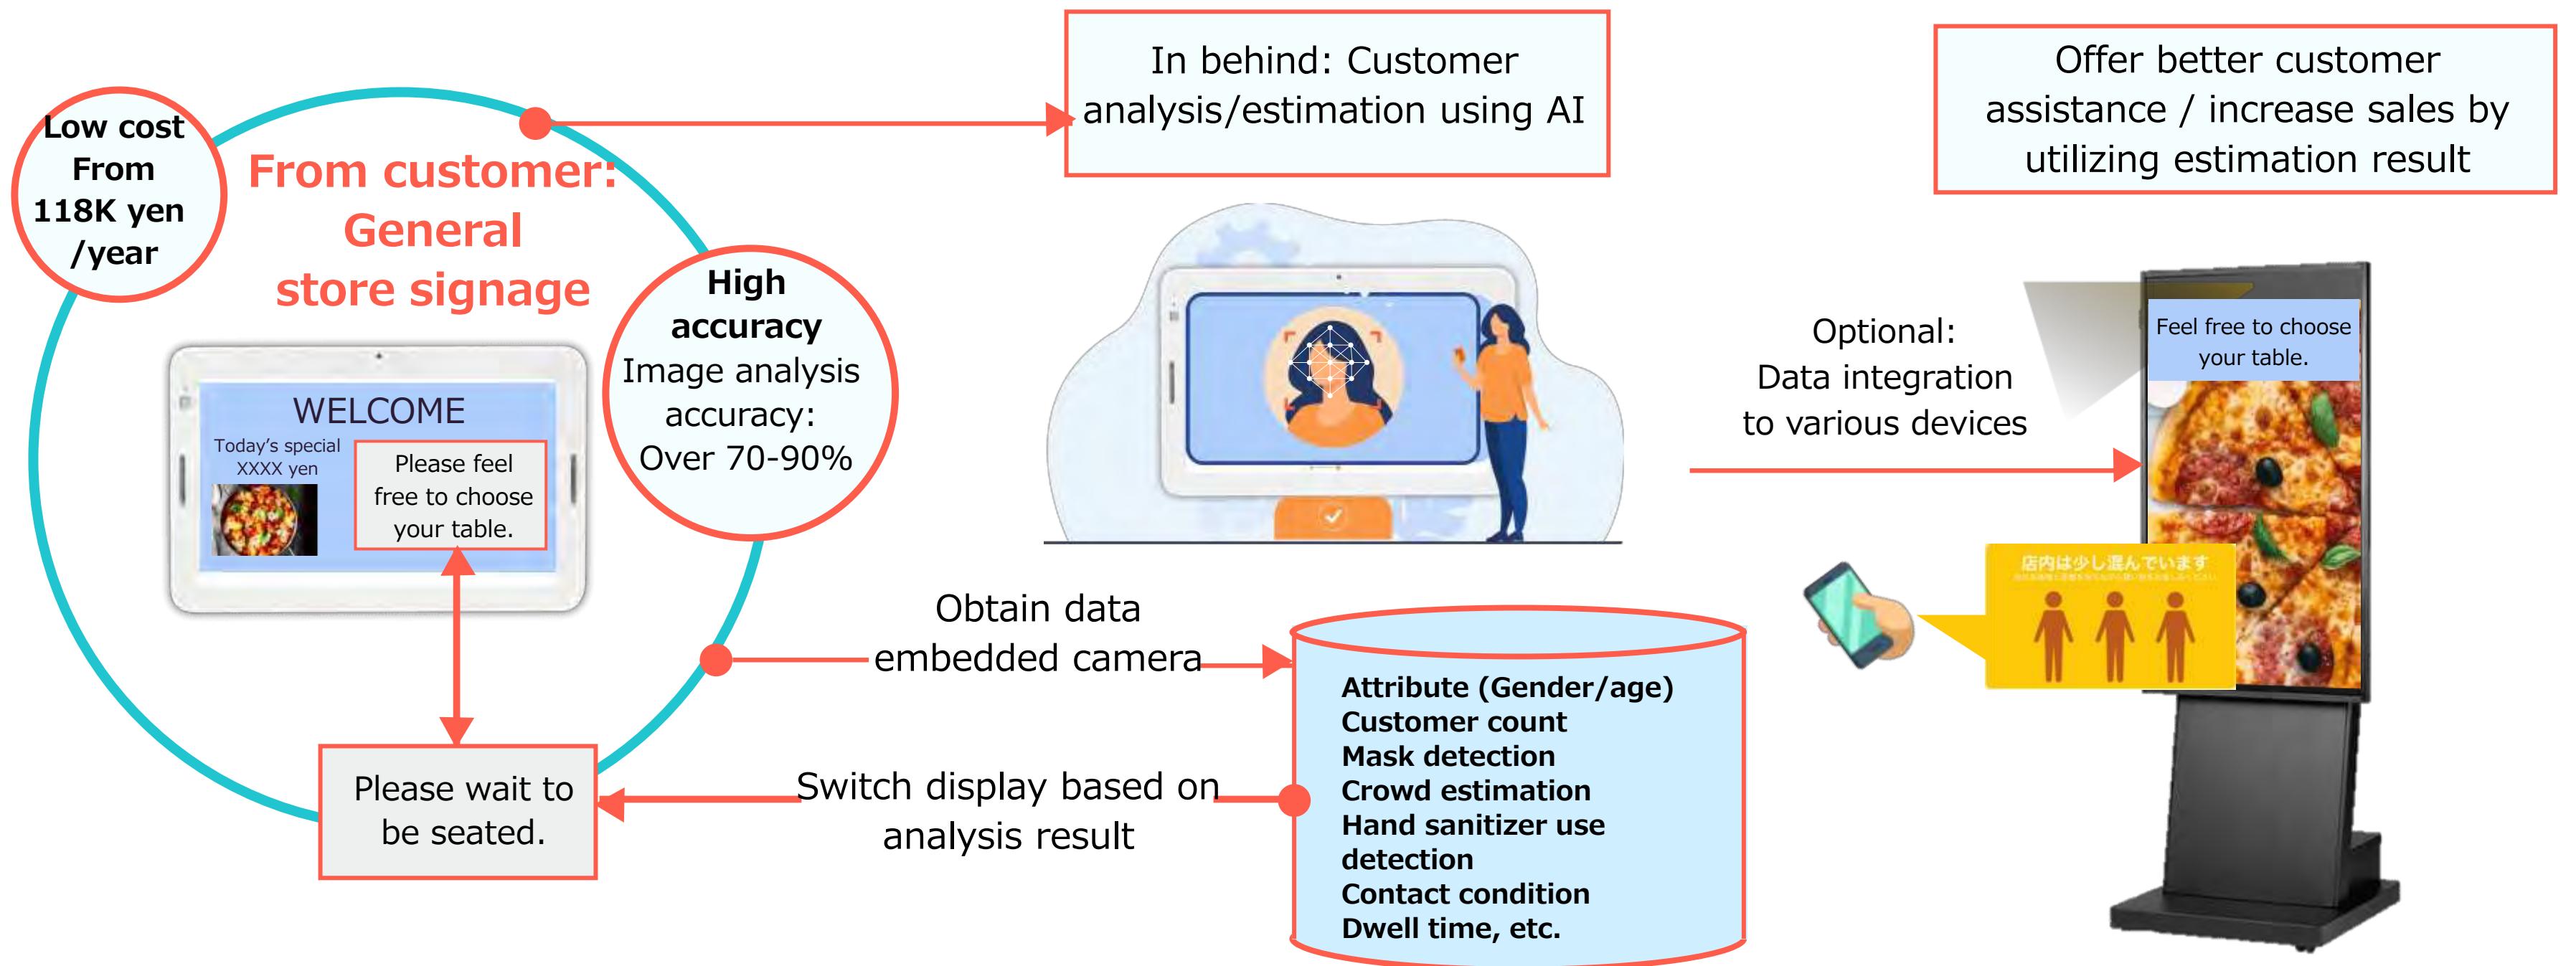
Low cost
From
118K yen
/year

From customer:
General
store signage

WELCOME
Today's special
XXXX yen

Please feel free to choose your table.

High accuracy
Image analysis accuracy:
Over 70-90%

In behind: Customer analysis/estimation using AI

Offer better customer assistance / increase sales by utilizing estimation result

Optional:
Data integration to various devices

Feel free to choose your table.

店内は少し混んでいます

Obtain data embedded camera

Attribute (Gender/age)
Customer count
Mask detection
Crowd estimation
Hand sanitizer use detection
Contact condition
Dwell time, etc.

Switch display based on analysis result

Please wait to be seated.